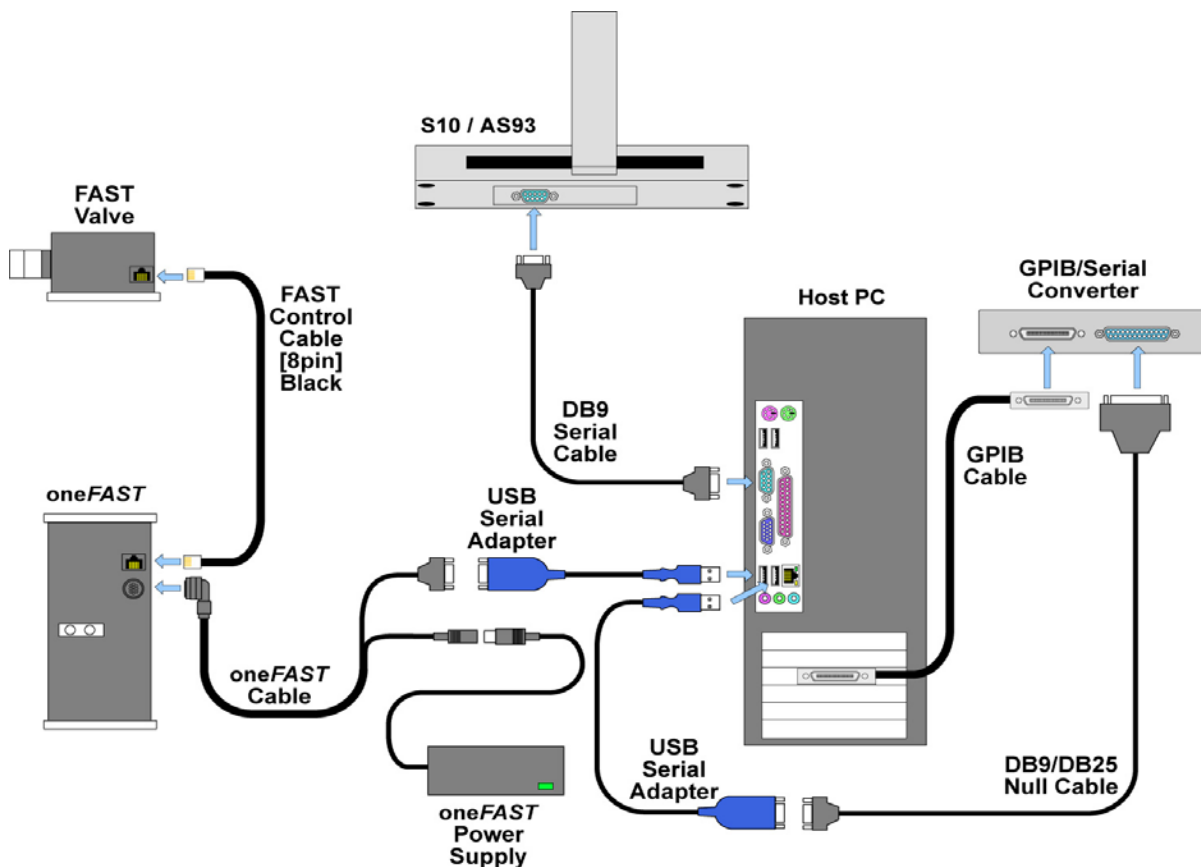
S10 / AS93

FAST Valve

FAST Control Cable [8pin] Black

Host PC

GPIB/Serial Converter

DB9 Serial Cable

GPIB Cable

one*FAST*

USB Serial Adapter

one*FAST* Cable

USB Serial Adapter

DB9/DB25 Null Cable

one*FAST* Power Supply